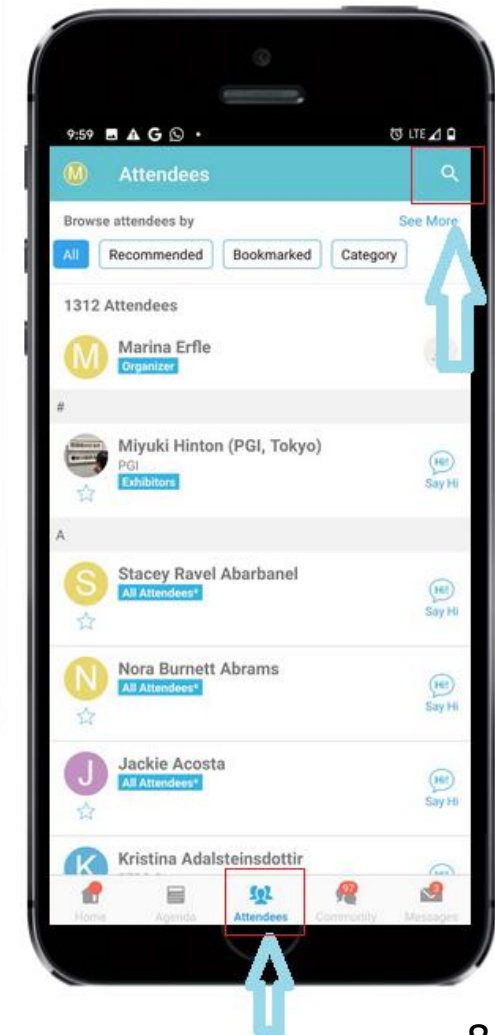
9:59

LTE

M Attendees

Browse attendees by

See More

All Recommended Bookmarked Category

1312 Attendees

M Marina Erfle
Organizer

#

Miyuki Hinton (PGI, Tokyo)
PGI
Exhibitors

Hi!
Say Hi

A

S Stacey Ravel Abarbanel
All Attendees*

Hi!
Say Hi

N Nora Burnett Abrams
All Attendees*

Hi!
Say Hi

J Jackie Acosta
All Attendees*

Hi!
Say Hi

K Kristina Adalsteinsdottir

Home Agenda Attendees Community Messages

97

8